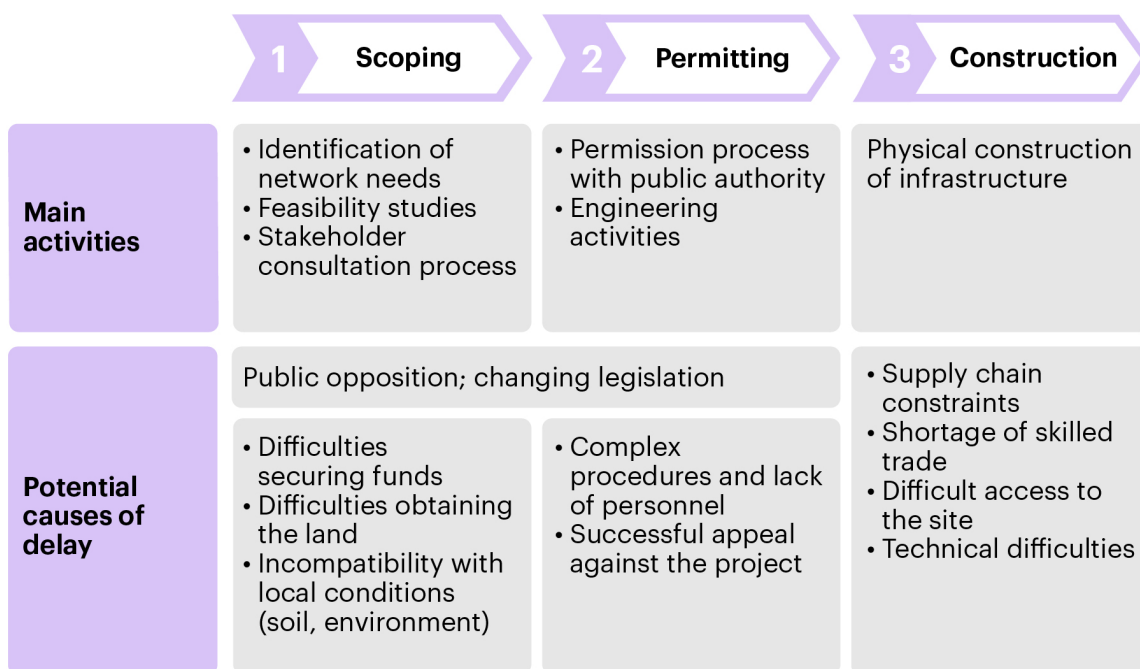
| | 1 Scoping | 2 Permitting | 3 Construction |
|---|---|---|---|
| **Main activities** | • Identification of network needs • Feasibility studies • Stakeholder consultation process | • Permission process with public authority • Engineering activities | Physical construction of infrastructure |
| **Potential causes of delay** | Public opposition; changing legislation | Public opposition; changing legislation | • Supply chain constraints • Shortage of skilled trade • Difficult access to the site • Technical difficulties |
| | • Difficulties securing funds • Difficulties obtaining the land • Incompatibility with local conditions (soil, environment) | • Complex procedures and lack of personnel • Successful appeal against the project | |